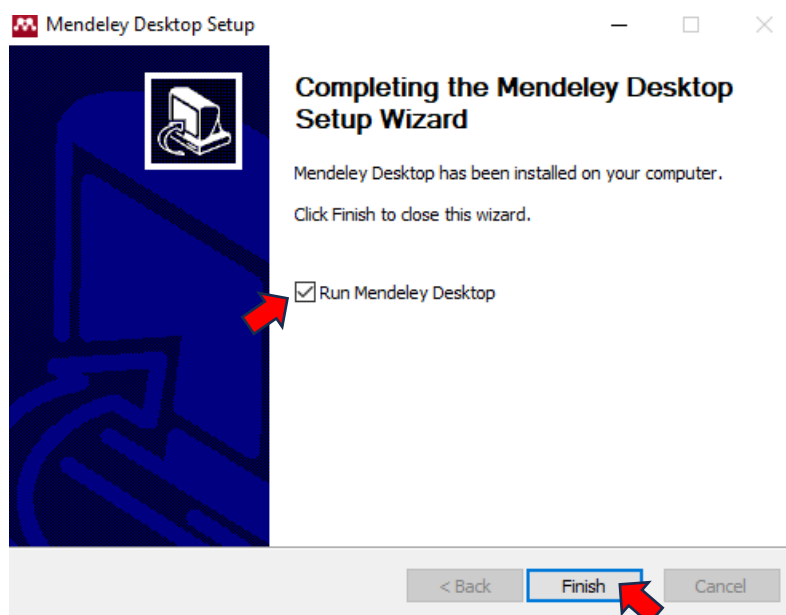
Mendeley Desktop Setup

Completing the Mendeley Desktop Setup Wizard

Mendeley Desktop has been installed on your computer.

Click Finish to close this wizard.

Run Mendeley Desktop

< Back
Finish
Cancel